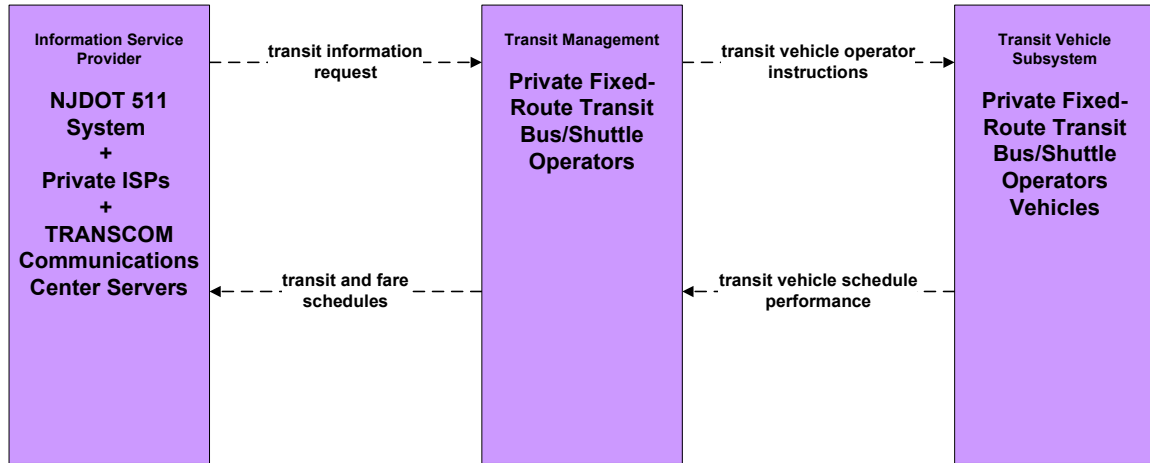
Information Service Provider

NJDOT 511 System + Private ISPs + TRANSCOM Communications Center Servers

transit information request

transit and fare schedules

Transit Management

Private Fixed-Route Transit Bus/Shuttle Operators

transit vehicle operator instructions

transit vehicle schedule performance

Transit Vehicle Subsystem

Private Fixed-Route Transit Bus/Shuttle Operators Vehicles